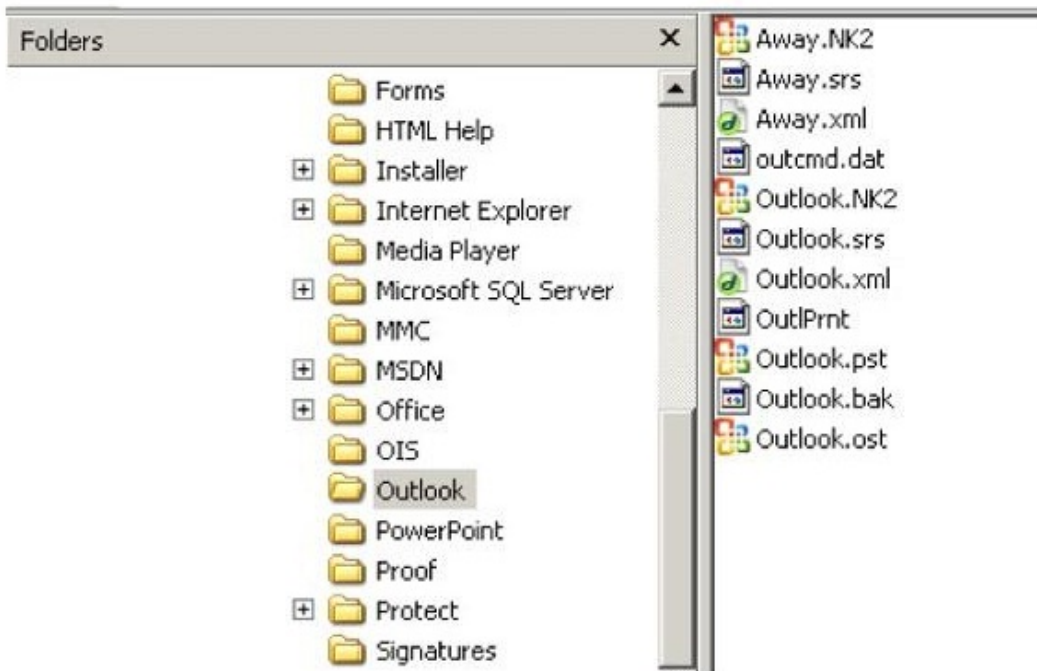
Folders ×

Forms
HTML Help
Installer
Internet Explorer
Media Player
Microsoft SQL Server
MMC
MSDN
Office
OIS
Outlook
PowerPoint
Proof
Protect
Signatures

Away.NK2
Away.srs
Away.xml
outcmd.dat
Outlook.NK2
Outlook.srs
Outlook.xml
OutlPrnt
Outlook.pst
Outlook.bak
Outlook.ost